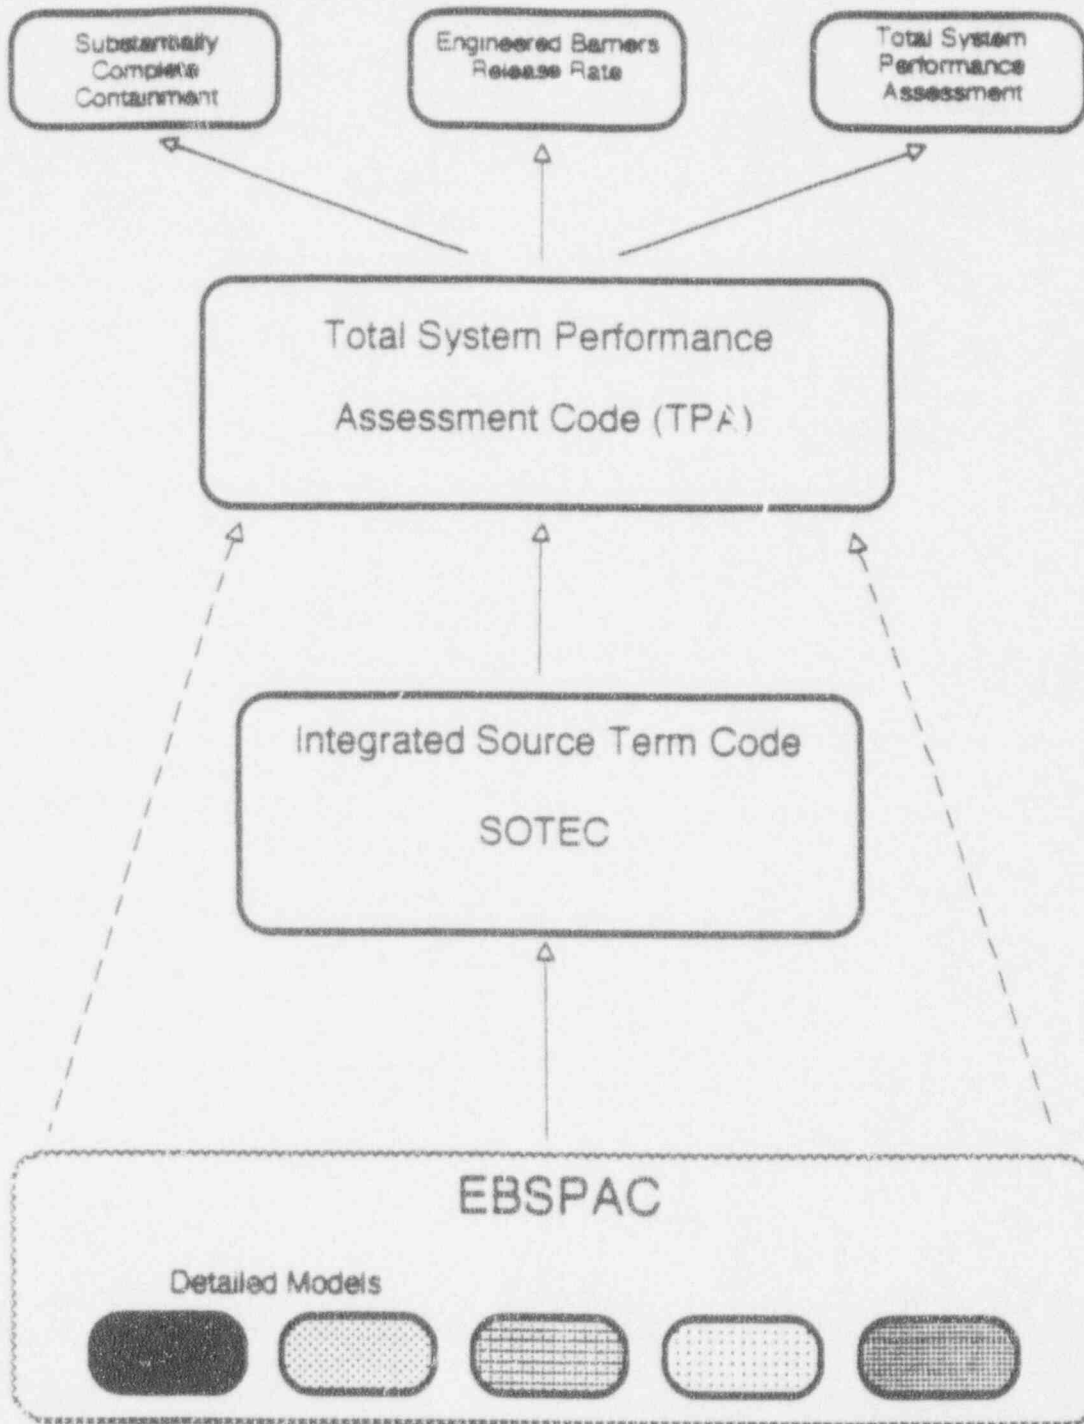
Substantially Complete Containment

Engineered Barriers Release Rate

Total System Performance Assessment

Total System Performance Assessment Code (TPA)

Integrated Source Term Code SOTEC

EBSPAC

Detailed Models